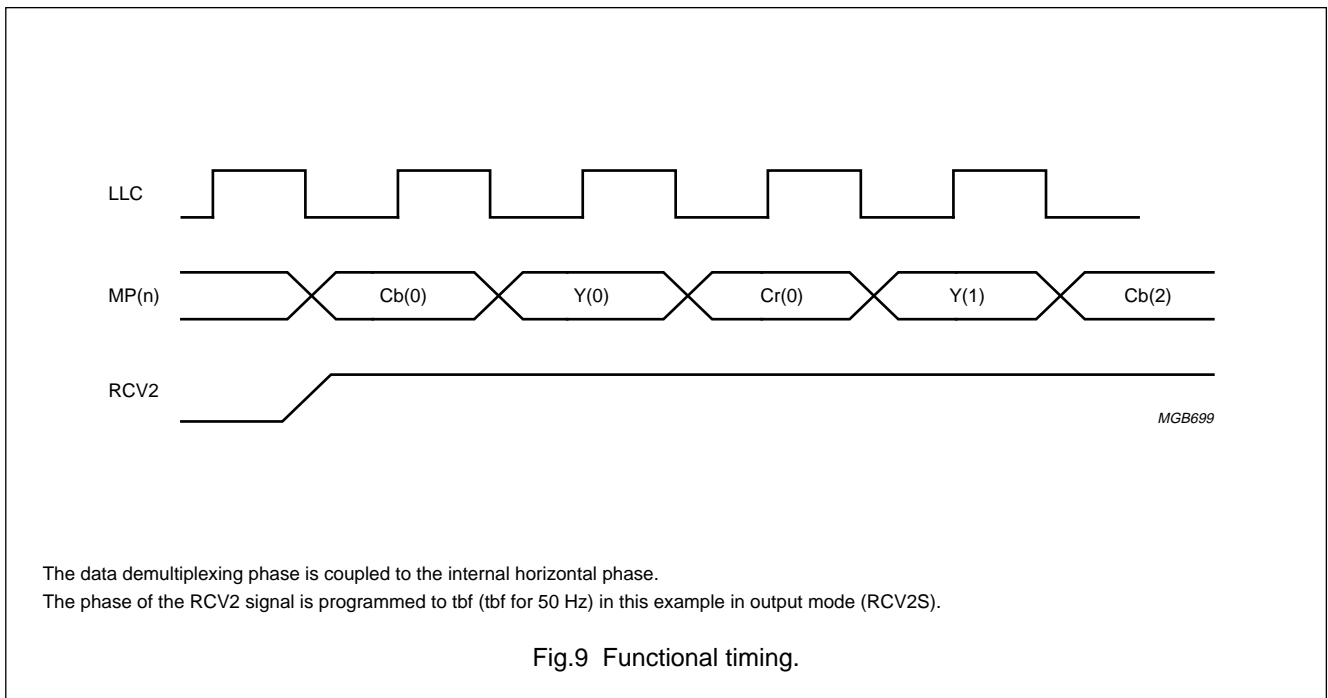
LLC

MP(n)

Cb(0)

Y(0)

Cr(0)

Y(1)

Cb(2)

RCV2

MGB699

The data demultiplexing phase is coupled to the internal horizontal phase.
The phase of the RCV2 signal is programmed to tbf (tbf for 50 Hz) in this example in output mode (RCV2S).

Fig.9 Functional timing.